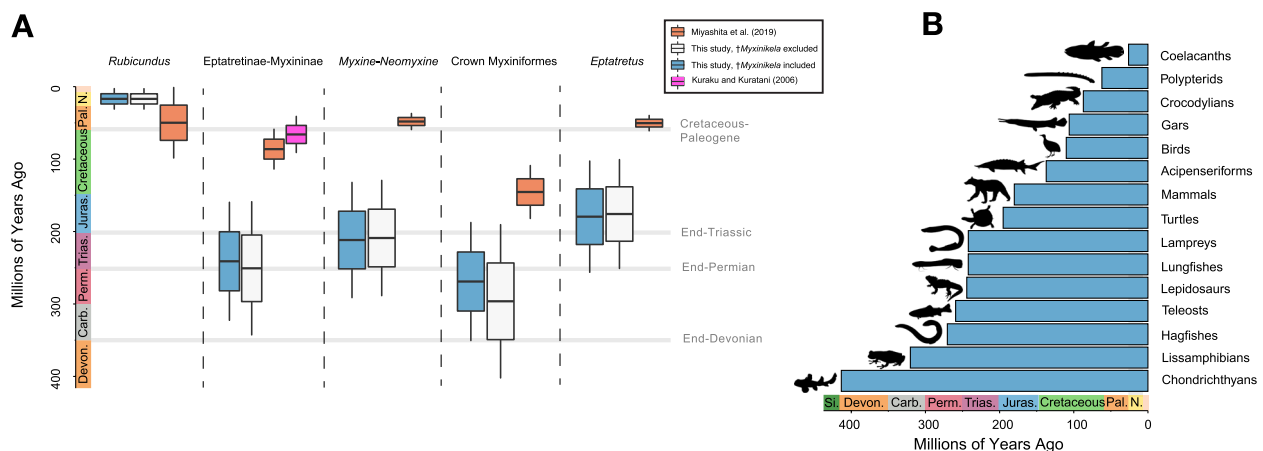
A

Miyashita et al. (2019)
This study, †Myxinikela excluded
This study, †Myxinikela included
Kuraku and Kuratani (2006)

Rubicundus
Eptatretinae-Myxininae
Myxine-Neomyxine
Crown Myxiniformes
Eptatretus

Millions of Years Ago
0
100
200
300
400

N.
Pal.
Cretaceous
Juras.
Trias.
Perm.
Carb.
Devon.

Cretaceous-Paleogene
End-Triassic
End-Permian
End-Devonian

B

Coelacanths
Polypterids
Crocodylians
Gars
Birds
Acipenseriforms
Mammals
Turtles
Lampreys
Lungfishes
Lepidosaurs
Teleosts
Hagfishes
Lissamphibians
Chondrichthyans

Si.
Devon.
Carb.
Perm.
Trias.
Juras.
Cretaceous
Pal.
N.

400
300
200
100
0
Millions of Years Ago